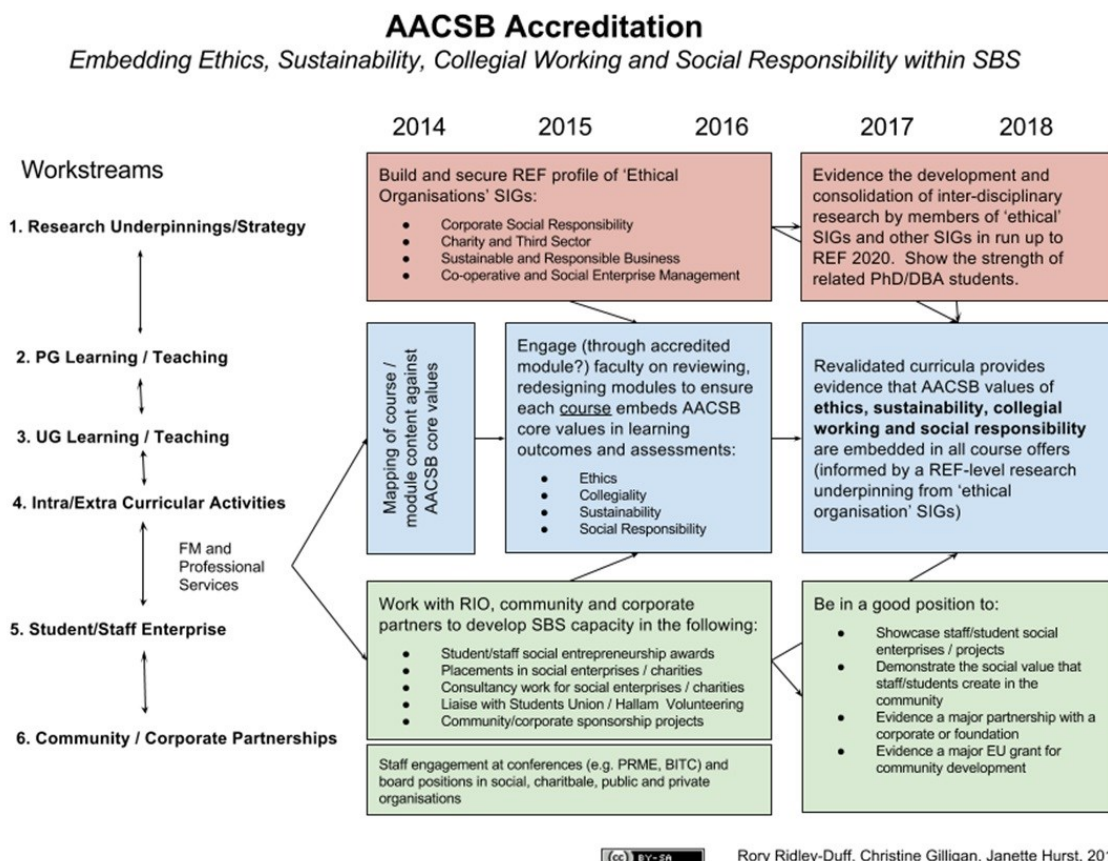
**AACSB Accreditation**

*Embedding Ethics, Sustainability, Collegial Working and Social Responsibility within SBS*

2014 2015 2016 2017 2018

Workstreams

1. Research Underpinnings/Strategy

2. PG Learning / Teaching

3. UG Learning / Teaching

4. Intra/Extra Curricular Activities

FM and Professional Services

5. Student/Staff Enterprise

6. Community / Corporate Partnerships

Build and secure REF profile of 'Ethical Organisations' SIGs:
- Corporate Social Responsibility
- Charity and Third Sector
- Sustainable and Responsible Business
- Co-operative and Social Enterprise Management

Evidence the development and consolidation of inter-disciplinary research by members of 'ethical' SIGs and other SIGs in run up to REF 2020. Show the strength of related PhD/DBA students.

Mapping of course / module content against AACSB core values

Engage (through accredited module?) faculty on reviewing, redesigning modules to ensure each course embeds AACSB core values in learning outcomes and assessments:
- Ethics
- Collegiality
- Sustainability
- Social Responsibility

Revalidated curricula provides evidence that AACSB values of **ethics, sustainability, collegial working and social responsibility** are embedded in all course offers (informed by a REF-level research underpinning from 'ethical organisation' SIGs)

Work with RIO, community and corporate partners to develop SBS capacity in the following:
- Student/staff social entrepreneurship awards
- Placements in social enterprises / charities
- Consultancy work for social enterprises / charities
- Liaise with Students Union / Hallam Volunteering
- Community/corporate sponsorship projects

Staff engagement at conferences (e.g. PRME, BITC) and board positions in social, charitbale, public and private organisations

Be in a good position to:
- Showcase staff/student social enterprises / projects
- Demonstrate the social value that staff/students create in the community
- Evidence a major partnership with a corporate or foundation
- Evidence a major EU grant for community development

(cc) BY-SA

Rory Ridley-Duff, Christine Gilligan, Janette Hurst, 201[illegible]